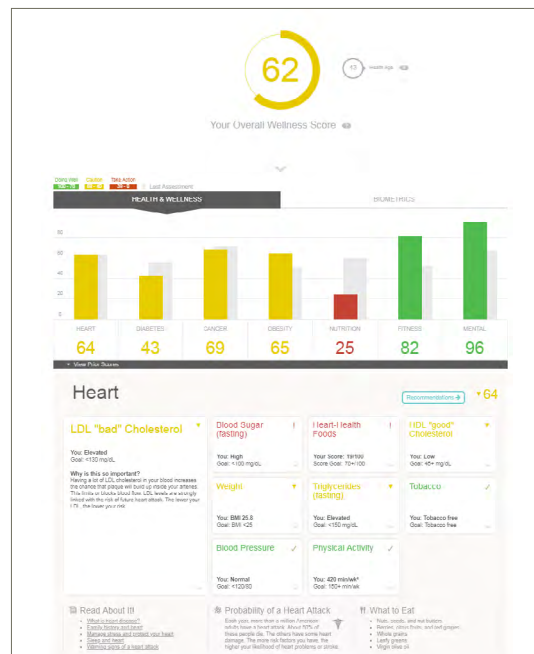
62

43 Health Age

Your Overall Wellness Score

Doing Well Caution Take Action Last Assessment

HEALTH & WELLNESS

BIOMETRICS

80

60

40

20

| HEART | DIABETES | CANCER | OBESITY | NUTRITION | FITNESS | MENTAL |
|---|---|---|---|---|---|---|
| 64 | 43 | 69 | 65 | 25 | 82 | 96 |

View Prior Scores

Heart

Recommendations

64

LDL "bad" Cholesterol

You: Elevated
Goal: <130 mg/dL

Why is this so important?
Having a lot of LDL cholesterol in your blood increases the chance that plaque will build up inside your arteries. This limits or blocks blood flow. LDL levels are strongly linked with the risk of future heart attack. The lower your LDL, the lower your risk.

Blood Sugar (fasting)
You: High
Goal: <100 mg/dL

Heart-Health Foods
You Score: 19/100
Score Goal: 70+/100

HDL "good" Cholesterol
You: Low
Goal: 40+ mg/dL

Weight
You: BMI 25.8
Goal: BMI <25

Triglycerides (fasting)
You: Elevated
Goal: <150 mg/dL

Tobacco
You: Tobacco free
Goal: Tobacco free

Blood Pressure
You: Normal
Goal: <120/80

Physical Activity
You: 420 min/wk*
Goal: 150+ min/wk

Read About It!
What is heart disease?
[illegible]
Manage stress and protect your heart
Sleep and heart
Warning signs of a heart attack

Probability of a Heart Attack
Each year, more than a million American adults have a heart attack. About 50% of these people die. The others have some heart damage. The more risk factors you have, the higher your likelihood of heart problems or stroke.

What to Eat
Nuts, seeds, and nut butters
Berries, citrus fruits, and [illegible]
Whole grains
Leafy greens
Virgin olive oil